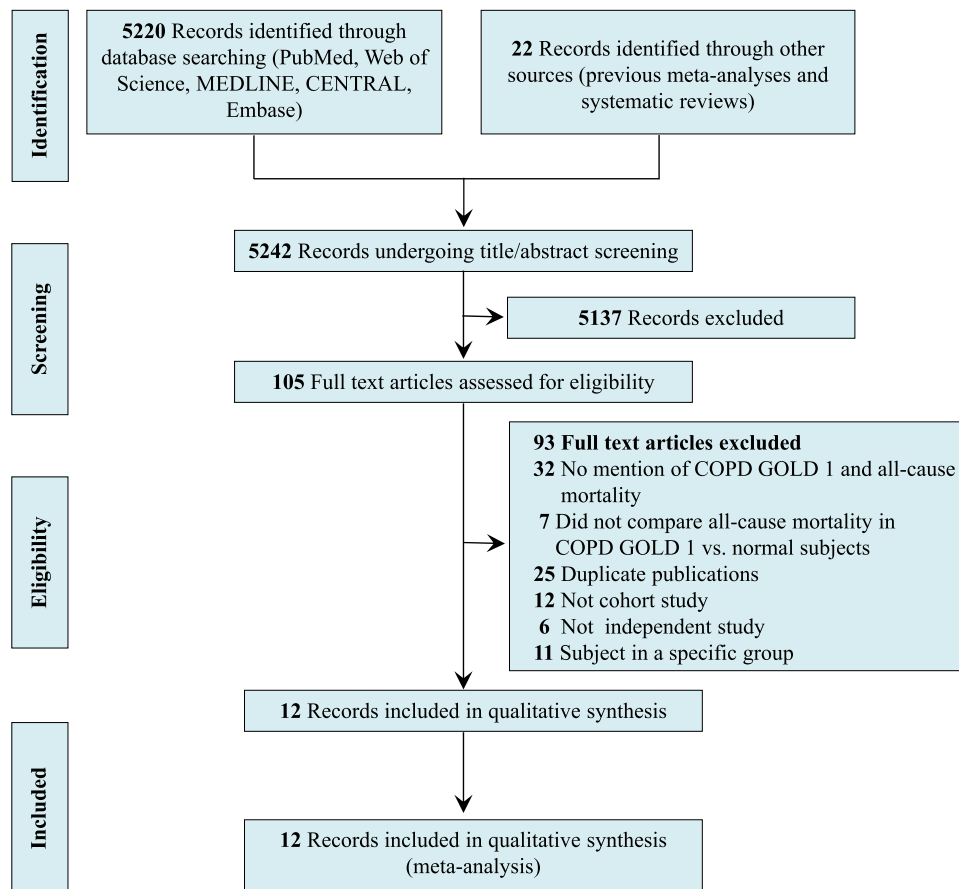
Identification

5220 Records identified through database searching (PubMed, Web of Science, MEDLINE, CENTRAL, Embase)

22 Records identified through other sources (previous meta-analyses and systematic reviews)

Screening

5242 Records undergoing title/abstract screening

5137 Records excluded

105 Full text articles assessed for eligibility

Eligibility

93 Full text articles excluded
32 No mention of COPD GOLD 1 and all-cause mortality
7 Did not compare all-cause mortality in COPD GOLD 1 vs. normal subjects
25 Duplicate publications
12 Not cohort study
6 Not independent study
11 Subject in a specific group

12 Records included in qualitative synthesis

Included

12 Records included in qualitative synthesis (meta-analysis)